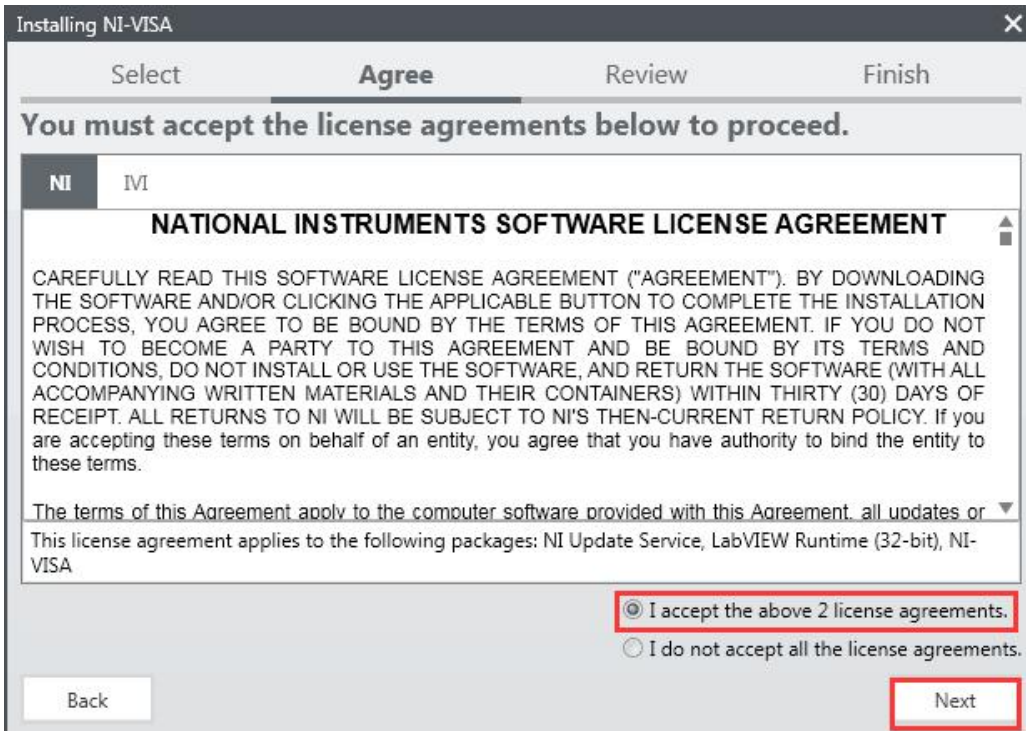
Installing NI-VISA

Select

Agree

Review

Finish

You must accept the license agreements below to proceed.

NI

IVI

NATIONAL INSTRUMENTS SOFTWARE LICENSE AGREEMENT

CAREFULLY READ THIS SOFTWARE LICENSE AGREEMENT ("AGREEMENT"). BY DOWNLOADING THE SOFTWARE AND/OR CLICKING THE APPLICABLE BUTTON TO COMPLETE THE INSTALLATION PROCESS, YOU AGREE TO BE BOUND BY THE TERMS OF THIS AGREEMENT. IF YOU DO NOT WISH TO BECOME A PARTY TO THIS AGREEMENT AND BE BOUND BY ITS TERMS AND CONDITIONS, DO NOT INSTALL OR USE THE SOFTWARE, AND RETURN THE SOFTWARE (WITH ALL ACCOMPANYING WRITTEN MATERIALS AND THEIR CONTAINERS) WITHIN THIRTY (30) DAYS OF RECEIPT. ALL RETURNS TO NI WILL BE SUBJECT TO NI'S THEN-CURRENT RETURN POLICY. If you are accepting these terms on behalf of an entity, you agree that you have authority to bind the entity to these terms.

The terms of this Agreement apply to the computer software provided with this Agreement, all updates or

This license agreement applies to the following packages: NI Update Service, LabVIEW Runtime (32-bit), NI-VISA

I accept the above 2 license agreements.

I do not accept all the license agreements.

Back

Next